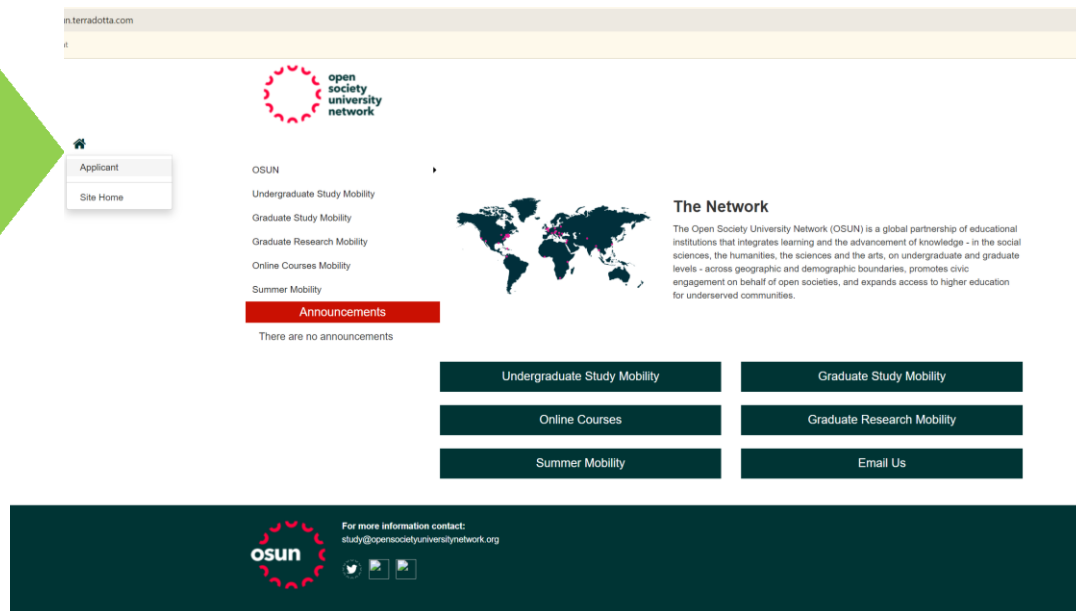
n.terradotta.com

open society university network

Applicant

Site Home

OSUN

Undergraduate Study Mobility

Graduate Study Mobility

Graduate Research Mobility

Online Courses Mobility

Summer Mobility

Announcements

There are no announcements

The Network

The Open Society University Network (OSUN) is a global partnership of educational institutions that integrates learning and the advancement of knowledge - in the social sciences, the humanities, the sciences and the arts, on undergraduate and graduate levels - across geographic and demographic boundaries, promotes civic engagement on behalf of open societies, and expands access to higher education for underserved communities.

Undergraduate Study Mobility

Graduate Study Mobility

Online Courses

Graduate Research Mobility

Summer Mobility

Email Us

osun

For more information contact:
study@opensocietyuniversitynetwork.org